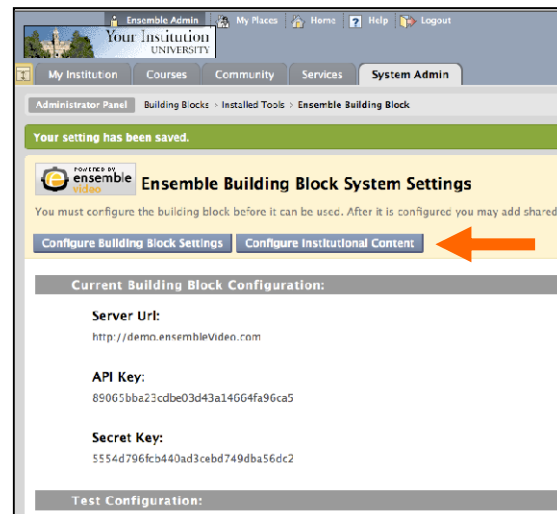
Ensemble Admin My Places Home Help Logout

Your Institution UNIVERSITY

My Institution Courses Community Services System Admin

Administrator Panel Building Blocks > Installed Tools > Ensemble Building Block

Your setting has been saved.

POWERED BY ensemble video

Ensemble Building Block System Settings

You must configure the building block before it can be used. After it is configured you may add shared

Configure Building Block Settings Configure Institutional Content

Current Building Block Configuration:

Server Url:

http://demo.ensembleVideo.com

API Key:

89065bba23cdbe03d43a14664fa96ca5

Secret Key:

5554d796fcb440ad3cebd749dba56dc2

Test Configuration: